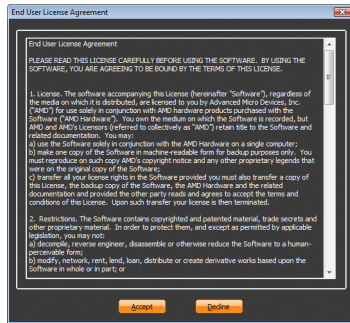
End User License Agreement

End User License Agreement

PLEASE READ THIS LICENSE CAREFULLY BEFORE USING THE SOFTWARE. BY USING THE SOFTWARE, YOU ARE AGREEING TO BE BOUND BY THE TERMS OF THIS LICENSE.

1. License. The software accompanying this License (hereinafter "Software"), regardless of the media on which it is distributed, are licensed to you by Advanced Micro Devices, Inc. ("AMD") for use solely in conjunction with AMD hardware products purchased with the Software ("AMD Hardware"). You own the medium on which the Software is recorded, but AMD and AMD's Licensors (referred to collectively as "AMD") retain title to the Software and related documentation. You may:
a) use the Software solely in conjunction with the AMD Hardware on a single computer;
b) make one copy of the Software in machine-readable form for backup purposes only. You must reproduce on such copy AMD's copyright notice and any other proprietary legends that were on the original copy of the Software;
c) transfer all your license rights in the Software provided you must also transfer a copy of this License, the backup copy of the Software, the AMD Hardware and the related documentation and provided the other party reads and agrees to accept the terms and conditions of this License. Upon such transfer your license is then terminated.

2. Restrictions. The Software contains copyrighted and patented material, trade secrets and other proprietary material. In order to protect them, and except as permitted by applicable legislation, you may not:
a) decompile, reverse engineer, disassemble or otherwise reduce the Software to a human-perceivable form;
b) modify, network, rent, lend, loan, distribute or create derivative works based upon the Software in whole or in part; or

Accept

Decline